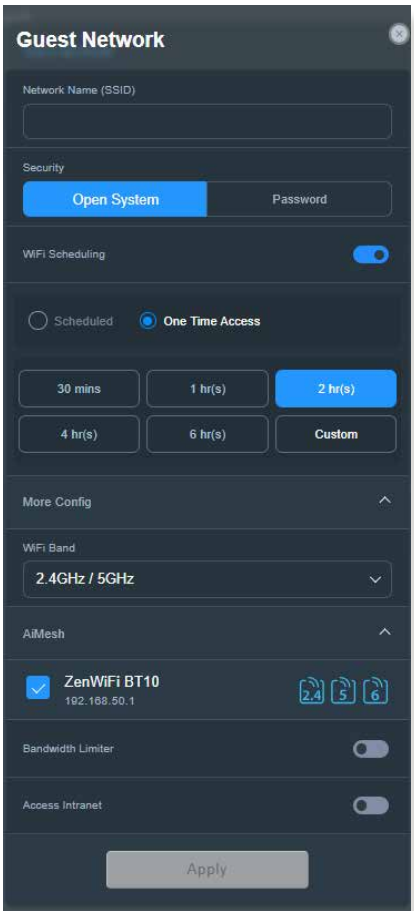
Guest Network

Network Name (SSID)

Security

Open System

Password

WiFi Scheduling

Scheduled

One Time Access

30 mins

1 hr(s)

2 hr(s)

4 hr(s)

6 hr(s)

Custom

More Config

WiFi Band

2.4GHz / 5GHz

AiMesh

ZenWiFi BT10

192.168.50.1

2.4

5

6

Bandwidth Limiter

Access Intranet

Apply